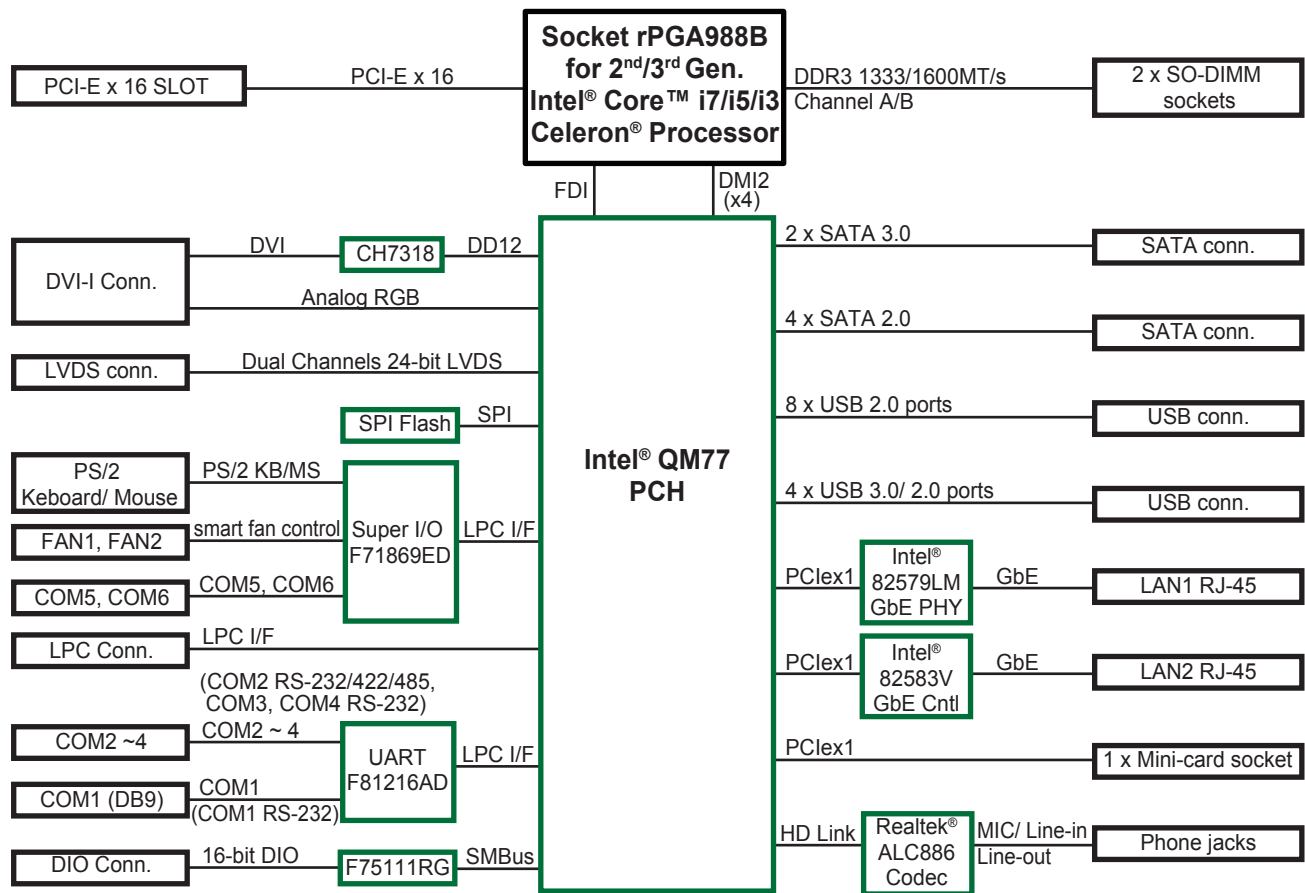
Socket rPGA988B for 2$^{nd}$/3$^{rd}$ Gen. Intel® Core™ i7/i5/i3 Celeron® Processor

PCI-E x 16 SLOT

PCI-E x 16

DDR3 1333/1600MT/s Channel A/B

2 x SO-DIMM sockets

FDI

DMI2 (x4)

DVI-I Conn.

DVI

CH7318

DD12

Analog RGB

LVDS conn.

Dual Channels 24-bit LVDS

SPI Flash

SPI

PS/2 Keboard/ Mouse

PS/2 KB/MS

FAN1, FAN2

smart fan control

Super I/O F71869ED

LPC I/F

COM5, COM6

COM5, COM6

LPC Conn.

LPC I/F

(COM2 RS-232/422/485, COM3, COM4 RS-232)

COM2 ~4

COM2 ~ 4

UART F81216AD

LPC I/F

COM1 (DB9)

COM1 (COM1 RS-232)

DIO Conn.

16-bit DIO

F75111RG

SMBus

Intel® QM77 PCH

2 x SATA 3.0

SATA conn.

4 x SATA 2.0

SATA conn.

8 x USB 2.0 ports

USB conn.

4 x USB 3.0/ 2.0 ports

USB conn.

PCIex1

Intel® 82579LM GbE PHY

GbE

LAN1 RJ-45

PCIex1

Intel® 82583V GbE Cntl

GbE

LAN2 RJ-45

PCIex1

1 x Mini-card socket

HD Link

Realtek® ALC886 Codec

MIC/ Line-in Line-out

Phone jacks